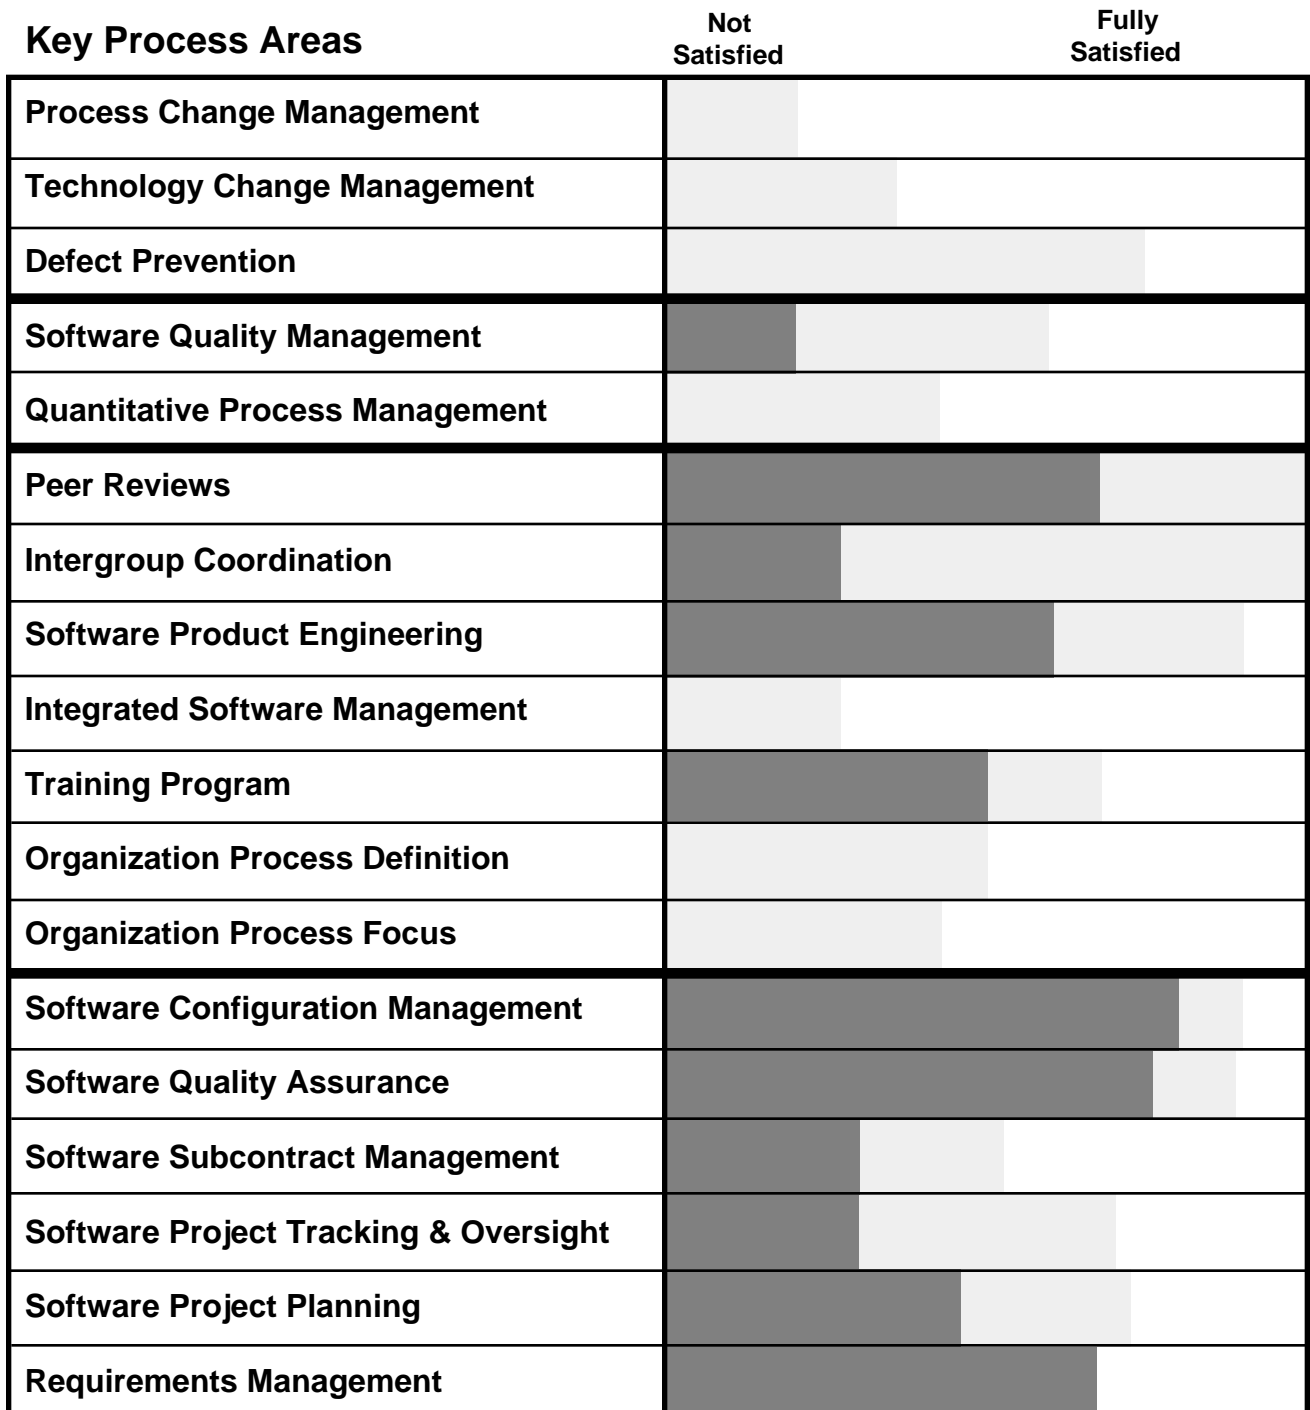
Key Process Areas

Not Satisfied

Fully Satisfied

Process Change Management

Technology Change Management

Defect Prevention

Software Quality Management

Quantitative Process Management

Peer Reviews

Intergroup Coordination

Software Product Engineering

Integrated Software Management

Training Program

Organization Process Definition

Organization Process Focus

Software Configuration Management

Software Quality Assurance

Software Subcontract Management

Software Project Tracking & Oversight

Software Project Planning

Requirements Management